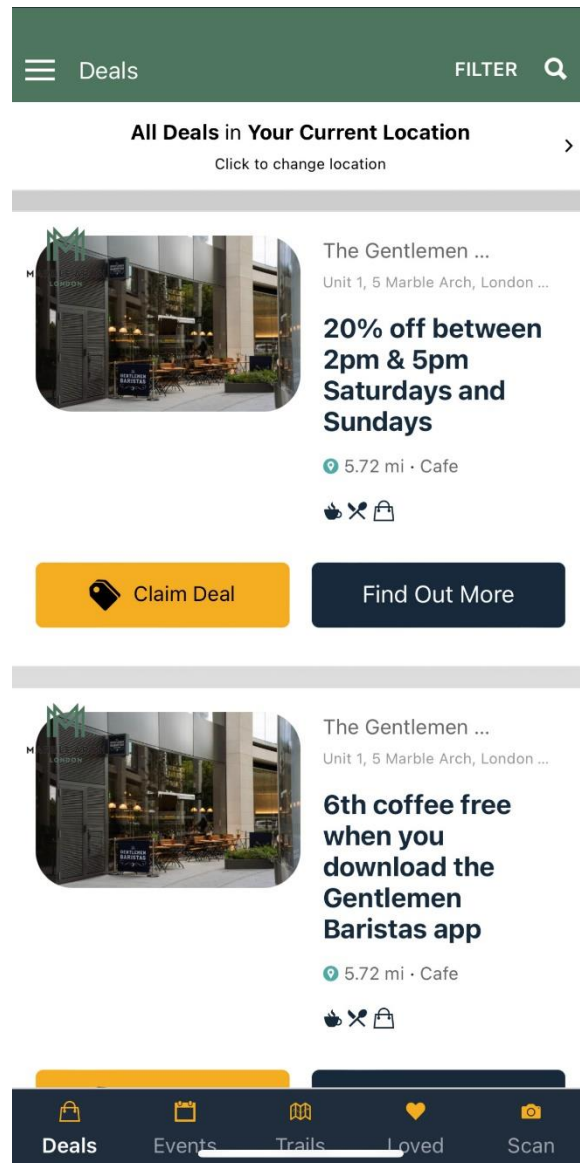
Deals FILTER

All Deals in Your Current Location
Click to change location

LONDON

The Gentlemen ...
Unit 1, 5 Marble Arch, London ...

20% off between 2pm & 5pm Saturdays and Sundays

5.72 mi · Cafe

Claim Deal

Find Out More

LONDON

The Gentlemen ...
Unit 1, 5 Marble Arch, London ...

6th coffee free when you download the Gentlemen Baristas app

5.72 mi · Cafe

Deals Events Trails Loved Scan